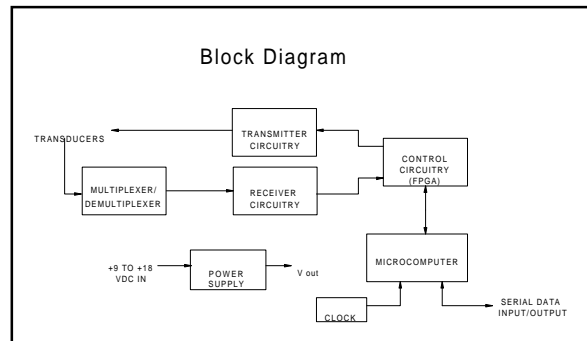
Block Diagram

TRANSDUCERS

TRANSMITTER CIRCUITRY

CONTROL CIRCUITRY (FPGA)

MULTIPLEXER/ DEMULTIPLEXER

RECEIVER CIRCUITRY

+9 TO +18 VDC IN

POWER SUPPLY

V out

MICROCOMPUTER

CLOCK

SERIAL DATA INPUT/OUTPUT